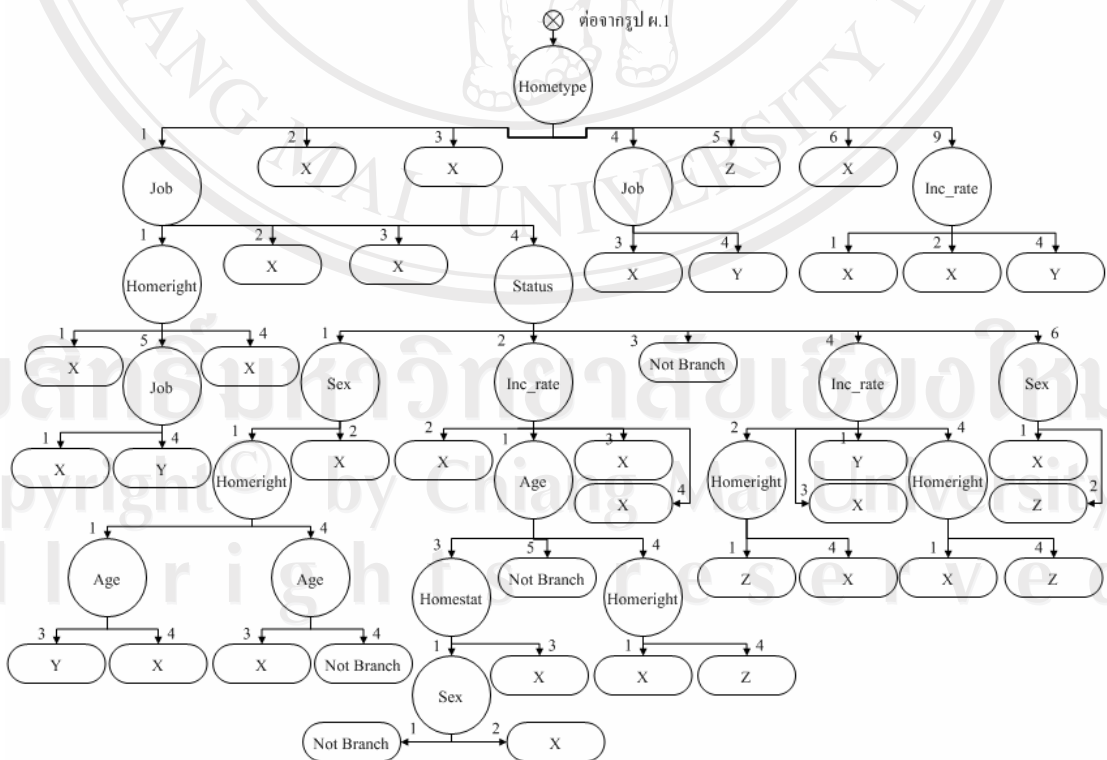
ต่อจากรูป ผ.1

Hometype

1 Job
2 X
3 X
4 Job
5 Z
6 X
9 Inc_rate

Job:
1 Homeright
2 X
3 X
4 Status

Job (4):
3 X
4 Y

Inc_rate (9):
1 X
2 X
4 Y

Homeright:
1 X
5 Job
4 X

Job (5):
1 X
4 Y

Status:
1 Sex
2 Inc_rate
3 Not Branch
4 Inc_rate
6 Sex

Sex (1):
1 Homeright
2 X

Homeright:
1 Age
4 Age

Age (1):
3 Y
4 X

Age (4):
3 X
4 Not Branch

Inc_rate (2):
2 X
1 Age
3 X
4 X

Age:
3 Homestat
5 Not Branch
4 Homeright

Homestat:
1 Sex
3 X

Sex:
1 Not Branch
2 X

Homeright:
1 X
4 Z

Inc_rate (4):
2 Homeright
1 Y
3 X
4 Homeright

Homeright (2):
1 Z
4 X

Homeright (4):
1 X
4 Z

Sex (6):
1 X
2 Z

ลิขสิทธิ์มหาวิทยาลัยเชียงใหม่
Copyright© by Chiang Mai University
All rights reserved